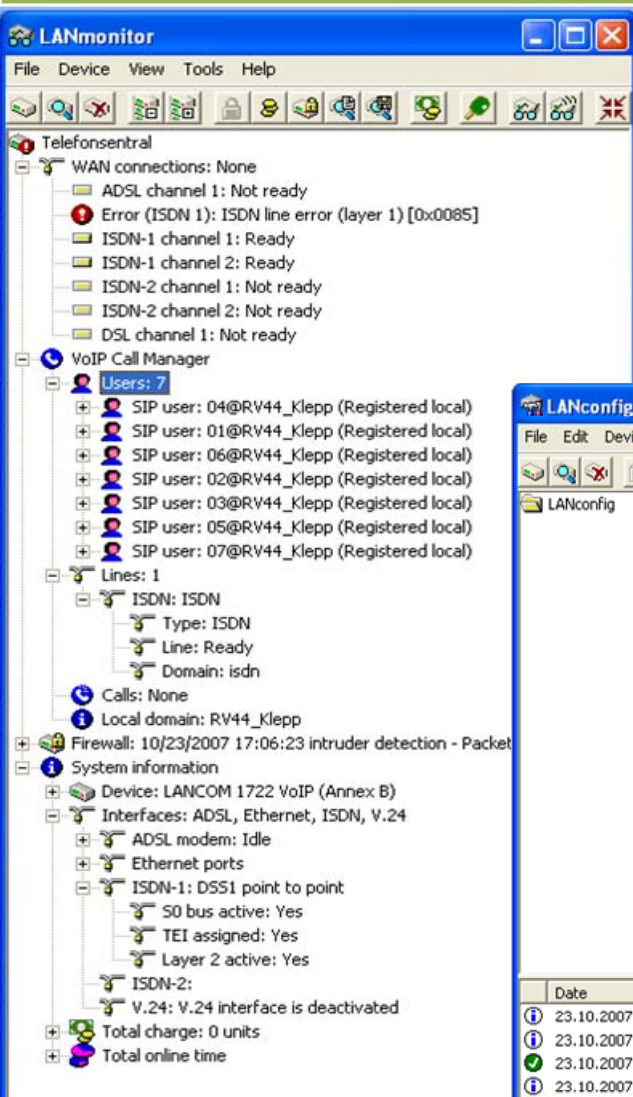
LANmonitor
File Device View Tools Help
Telefonsentral
WAN connections: None
ADSL channel 1: Not ready
Error (ISDN 1): ISDN line error (layer 1) [0x0085]
ISDN-1 channel 1: Ready
ISDN-1 channel 2: Ready
ISDN-2 channel 1: Not ready
ISDN-2 channel 2: Not ready
DSL channel 1: Not ready
VoIP Call Manager
Users: 7
SIP user: 04@RV44_Klepp (Registered local)
SIP user: 01@RV44_Klepp (Registered local)
SIP user: 06@RV44_Klepp (Registered local)
SIP user: 02@RV44_Klepp (Registered local)
SIP user: 03@RV44_Klepp (Registered local)
SIP user: 05@RV44_Klepp (Registered local)
SIP user: 07@RV44_Klepp (Registered local)
Lines: 1
ISDN: ISDN
Type: ISDN
Line: Ready
Domain: isdn
Calls: None
Local domain: RV44_Klepp
Firewall: 10/23/2007 17:06:23 intruder detection - Packet
System information
Device: LANCOM 1722 VoIP (Annex B)
Interfaces: ADSL, Ethernet, ISDN, V.24
ADSL modem: Idle
Ethernet ports
ISDN-1: DSS1 point to point
S0 bus active: Yes
TEI assigned: Yes
Layer 2 active: Yes
ISDN-2:
V.24: V.24 interface is deactivated
Total charge: 0 units
Total online time

LANconfig
File Edit Devi
LANconfig
Date
23.10.2007
23.10.2007
23.10.2007
23.10.2007